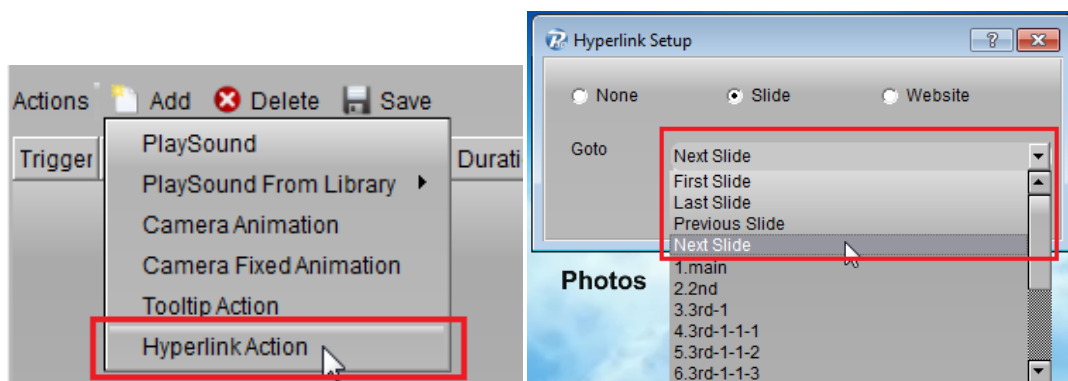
Actions Add Delete Save

Trigger

Durati

PlaySound

PlaySound From Library

Camera Animation

Camera Fixed Animation

Tooltip Action

Hyperlink Action

Hyperlink Setup

?

None

Slide

Website

Goto

Next Slide

First Slide

Last Slide

Previous Slide

Next Slide

1.main

2.2nd

3.3rd-1

4.3rd-1-1-1

5.3rd-1-1-2

6.3rd-1-1-3

Photos